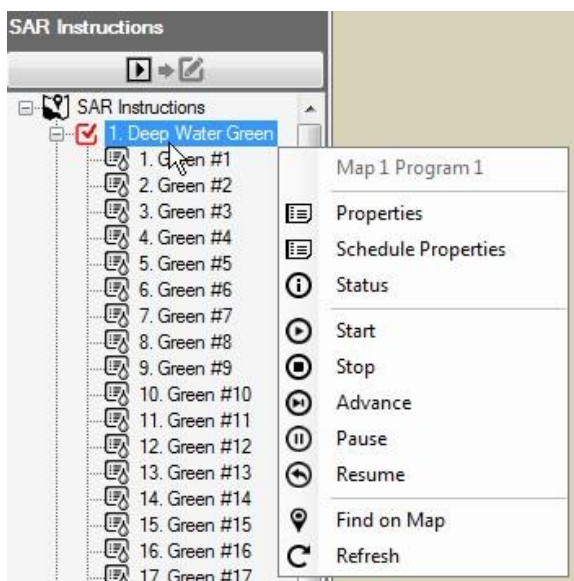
SAR Instructions

SAR Instructions
1. Deep Water Green
1. Green #1
2. Green #2
3. Green #3
4. Green #4
5. Green #5
6. Green #6
7. Green #7
8. Green #8
9. Green #9
10. Green #10
11. Green #11
12. Green #12
13. Green #13
14. Green #14
15. Green #15
16. Green #16
17. Green #17

Map 1 Program 1
Properties
Schedule Properties
Status
Start
Stop
Advance
Pause
Resume
Find on Map
Refresh